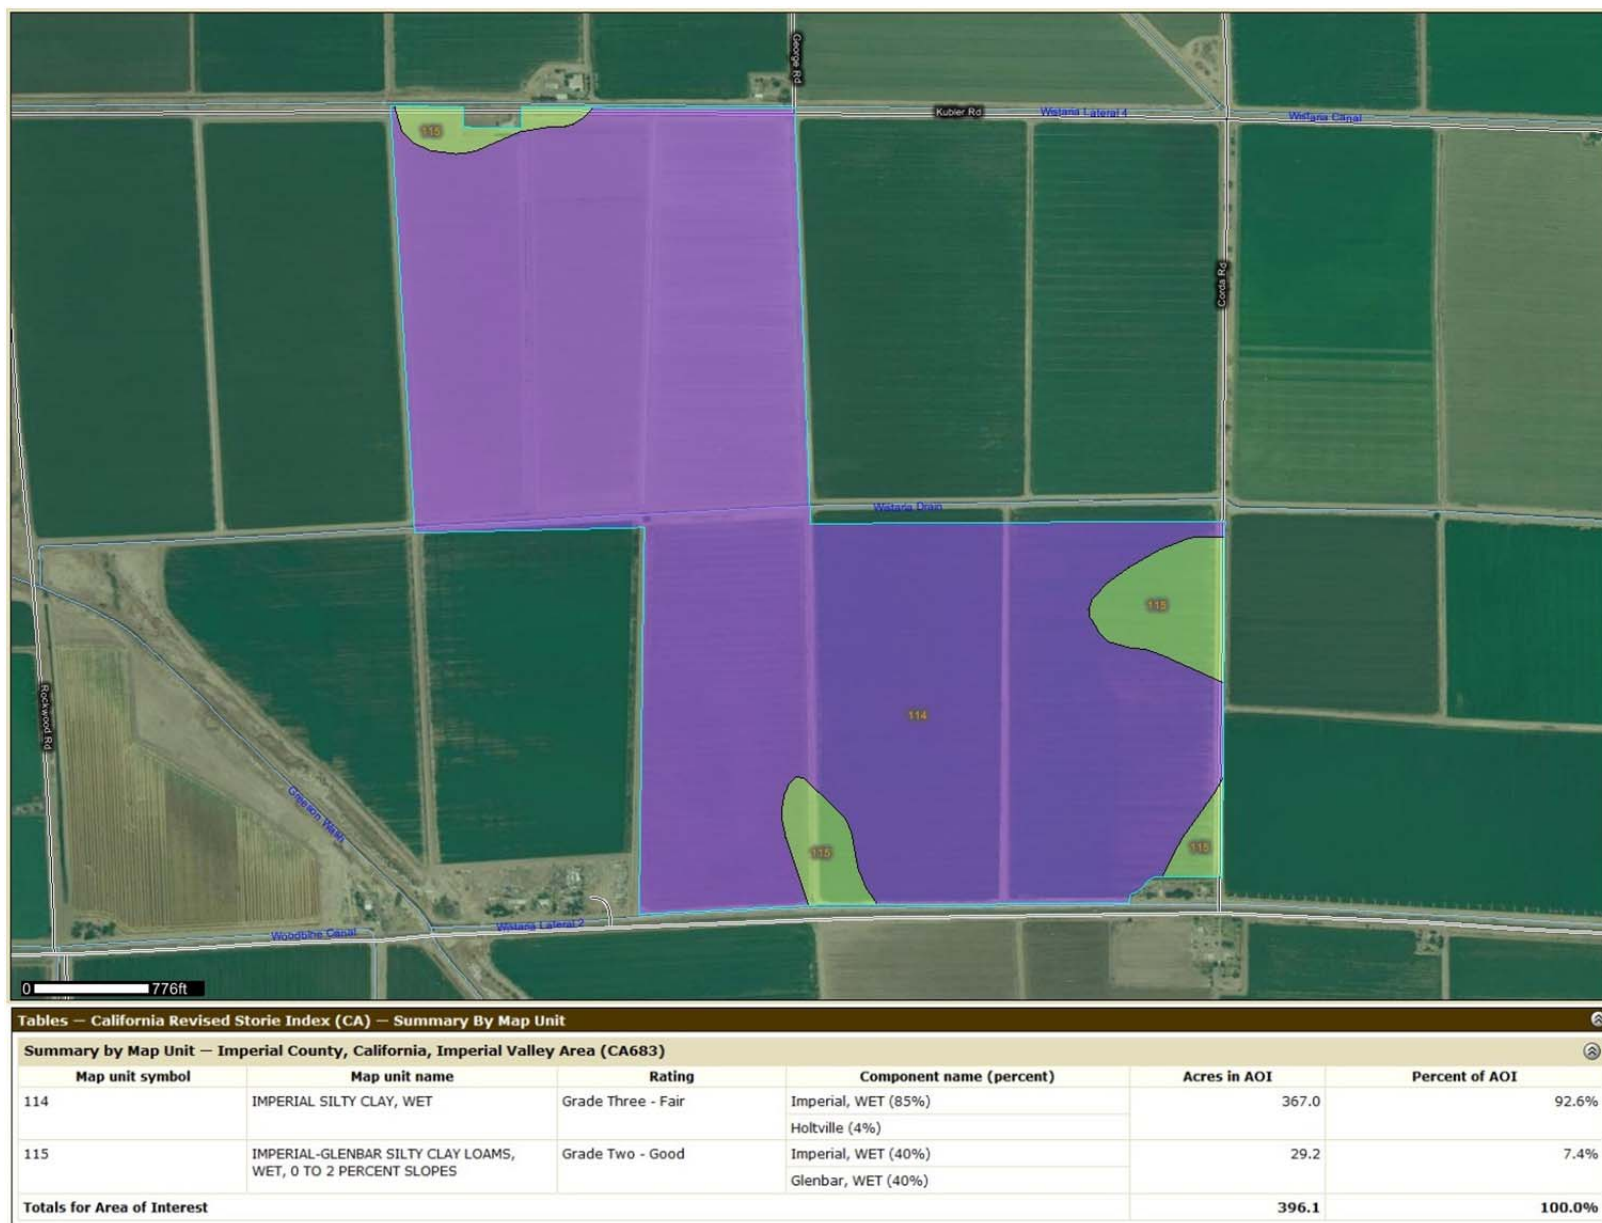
George Rd
Kubler Rd
Wistaria Lateral 4
Wistaria Canal
115
Corda Rd
Wistaria Drain
115
114
Rockwood Rd
Greeson Wash
115
115
Woodbine Canal
Wistaria Lateral 2
0 776ft

Tables — California Revised Storie Index (CA) — Summary By Map Unit

Summary by Map Unit — Imperial County, California, Imperial Valley Area (CA683)

| Map unit symbol | Map unit name | Rating | Component name (percent) | Acres in AOI | Percent of AOI |
|---|---|---|---|---|---|
| 114 | IMPERIAL SILTY CLAY, WET | Grade Three - Fair | Imperial, WET (85%) | 367.0 | 92.6% |
| | | | Holtville (4%) | | |
| 115 | IMPERIAL-GLENBAR SILTY CLAY LOAMS, WET, 0 TO 2 PERCENT SLOPES | Grade Two - Good | Imperial, WET (40%) | 29.2 | 7.4% |
| | | | Glenbar, WET (40%) | | |
| Totals for Area of Interest | | | | 396.1 | 100.0% |